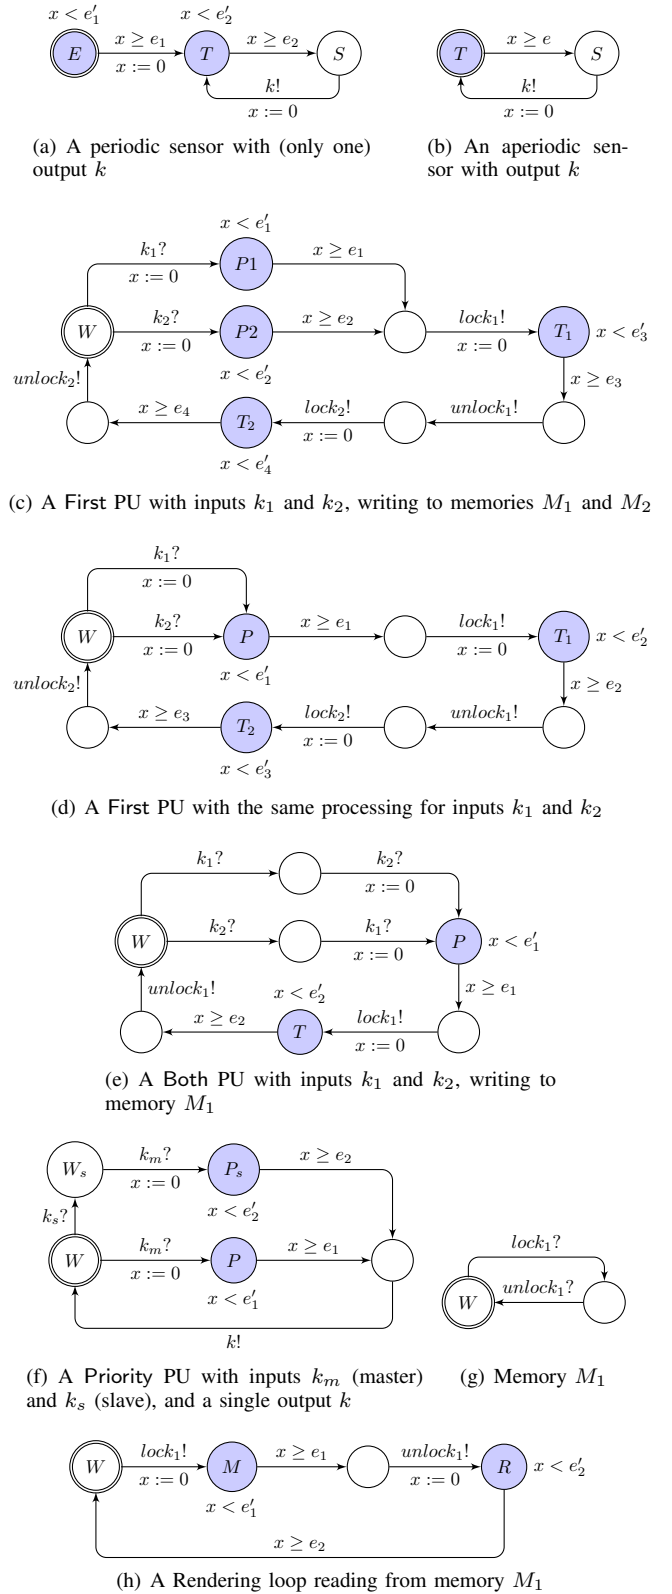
$x < e_1'$ $x < e_2'$

$E$ $x \geq e_1$ $x := 0$ $T$ $x \geq e_2$ $S$

$k!$ $x := 0$

$T$ $x \geq e$ $S$

$k!$ $x := 0$

(a) A periodic sensor with (only one) output $k$

(b) An aperiodic sensor with output $k$

$x < e_1'$

$k_1?$ $x := 0$ $P1$ $x \geq e_1$

$W$ $k_2?$ $x := 0$ $P2$ $x \geq e_2$ $lock_1!$ $x := 0$ $T_1$ $x < e_3'$

$unlock_2!$ $x < e_2'$ $x \geq e_3$

$x \geq e_4$ $T_2$ $lock_2!$ $x := 0$ $unlock_1!$

$x < e_4'$

(c) A First PU with inputs $k_1$ and $k_2$, writing to memories $M_1$ and $M_2$

$k_1?$ $x := 0$

$W$ $k_2?$ $x := 0$ $P$ $x \geq e_1$ $lock_1!$ $x := 0$ $T_1$ $x < e_2'$

$unlock_2!$ $x < e_1'$ $x \geq e_2$

$x \geq e_3$ $T_2$ $lock_2!$ $x := 0$ $unlock_1!$

$x < e_3'$

(d) A First PU with the same processing for inputs $k_1$ and $k_2$

$k_1?$ $k_2?$ $x := 0$

$W$ $k_2?$ $k_1?$ $x := 0$ $P$ $x < e_1'$

$unlock_1!$ $x < e_2'$ $x \geq e_1$

$x \geq e_2$ $T$ $lock_1!$ $x := 0$

(e) A Both PU with inputs $k_1$ and $k_2$, writing to memory $M_1$

$W_s$ $k_m?$ $x := 0$ $P_s$ $x \geq e_2$

$k_s?$ $x < e_2'$

$W$ $k_m?$ $x := 0$ $P$ $x \geq e_1$

$x < e_1'$

$k!$

$lock_1?$

$W$ $unlock_1?$

(f) A Priority PU with inputs $k_m$ (master) and $k_s$ (slave), and a single output $k$

(g) Memory $M_1$

$W$ $lock_1!$ $x := 0$ $M$ $x \geq e_1$ $unlock_1!$ $x := 0$ $R$ $x < e_2'$

$x < e_1'$

$x \geq e_2$

(h) A Rendering loop reading from memory $M_1$